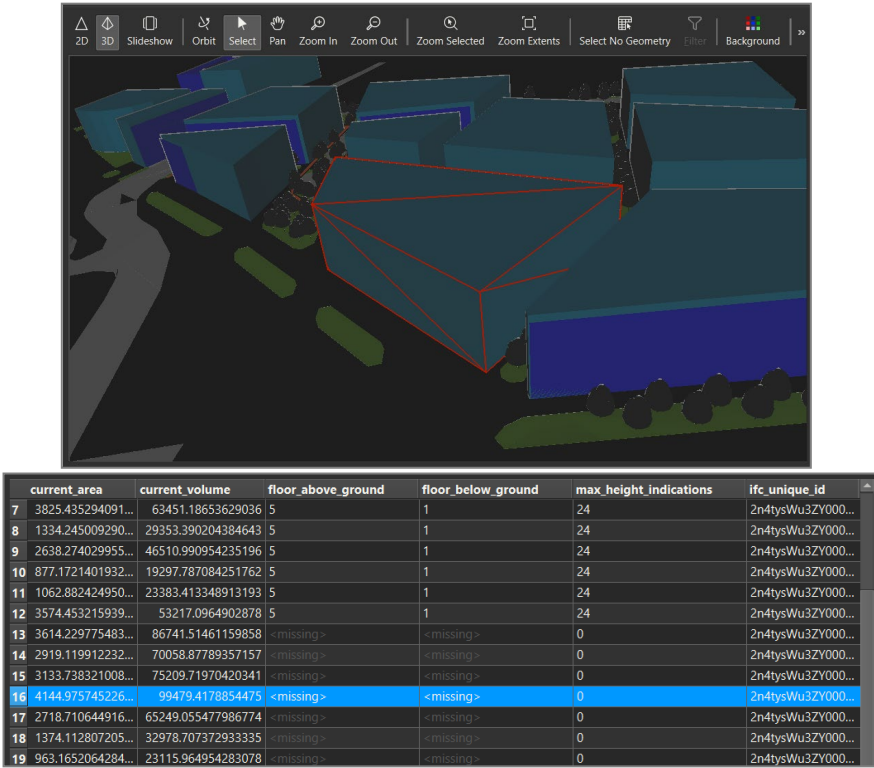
2D 3D Slideshow Orbit Select Pan Zoom In Zoom Out Zoom Selected Zoom Extents Select No Geometry Filter Background »

| | current_area | current_volume | floor_above_ground | floor_below_ground | max_height_indications | ifc_unique_id |
|---|---|---|---|---|---|---|
| 7 | 3825.435294091... | 63451.18653629036 | 5 | 1 | 24 | 2n4tysWu3ZY000... |
| 8 | 1334.245009290... | 29353.390204384643 | 5 | 1 | 24 | 2n4tysWu3ZY000... |
| 9 | 2638.274029955... | 46510.990954235196 | 5 | 1 | 24 | 2n4tysWu3ZY000... |
| 10 | 877.1721401932... | 19297.787084251762 | 5 | 1 | 24 | 2n4tysWu3ZY000... |
| 11 | 1062.882424950... | 23383.413348913193 | 5 | 1 | 24 | 2n4tysWu3ZY000... |
| 12 | 3574.453215939... | 53217.0964902878 | 5 | 1 | 24 | 2n4tysWu3ZY000... |
| 13 | 3614.229775483... | 86741.51461159858 | <missing> | <missing> | 0 | 2n4tysWu3ZY000... |
| 14 | 2919.119912232... | 70058.87789357157 | <missing> | <missing> | 0 | 2n4tysWu3ZY000... |
| 15 | 3133.738321008... | 75209.71970420341 | <missing> | <missing> | 0 | 2n4tysWu3ZY000... |
| 16 | 4144.975745226... | 99479.4178854475 | <missing> | <missing> | 0 | 2n4tysWu3ZY000... |
| 17 | 2718.710644916... | 65249.055477986774 | <missing> | <missing> | 0 | 2n4tysWu3ZY000... |
| 18 | 1374.112807205... | 32978.707372933335 | <missing> | <missing> | 0 | 2n4tysWu3ZY000... |
| 19 | 963.1652064284... | 23115.964954283078 | <missing> | <missing> | 0 | 2n4tysWu3ZY000... |